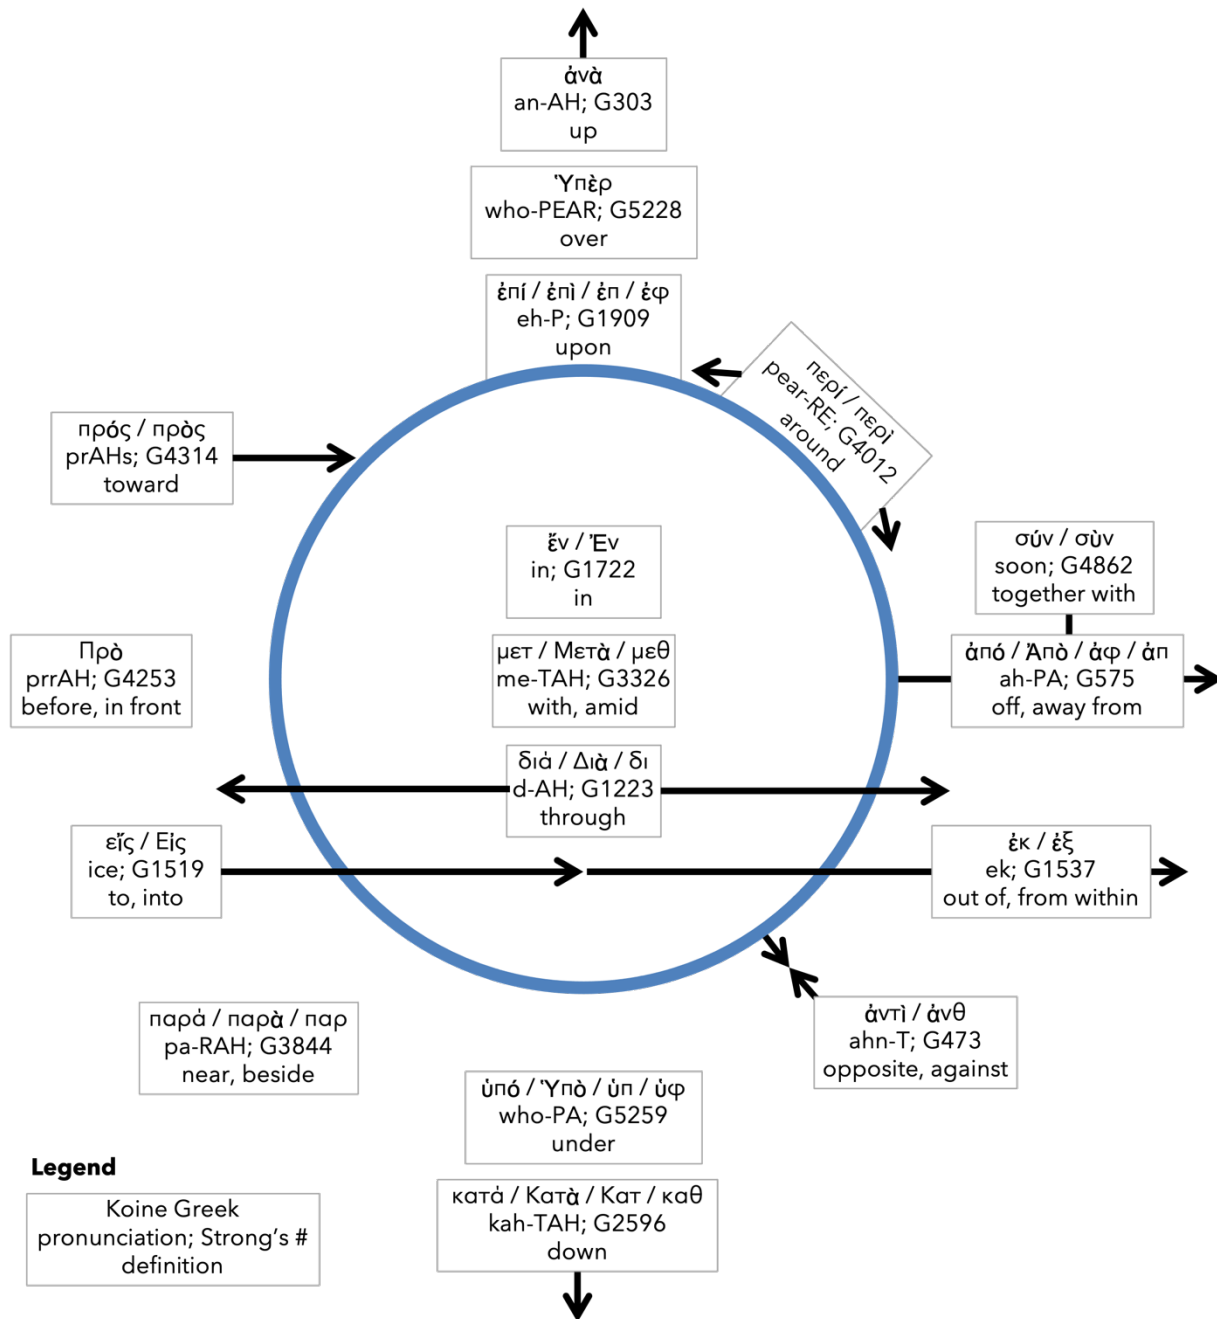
ἀνὰ
an-AH; G303
up

Ὑπὲρ
who-PEAR; G5228
over

ἐπί / ἐπὶ / ἐπ / ἐφ
eh-P; G1909
upon

περί / περὶ
pear-RE; G4012
around

πρός / πρὸς
prAHs; G4314
toward

ἔν / Ἐν
in; G1722
in

σύν / σὺν
soon; G4862
together with

Πρὸ
prrAH; G4253
before, in front

μετ / Μετὰ / μεθ
me-TAH; G3326
with, amid

ἀπό / Ἀπὸ / ἀφ / ἀπ
ah-PA; G575
off, away from

διά / Διὰ / δι
d-AH; G1223
through

εἴς / Εἰς
ice; G1519
to, into

ἐκ / ἐξ
ek; G1537
out of, from within

παρά / παρὰ / παρ
pa-RAH; G3844
near, beside

ἀντὶ / ἀνθ
ahn-T; G473
opposite, against

ὑπό / Ὑπὸ / ὑπ / ὑφ
who-PA; G5259
under

Legend

Koine Greek
pronunciation; Strong's #
definition

κατά / Κατὰ / Κατ / καθ
kah-TAH; G2596
down